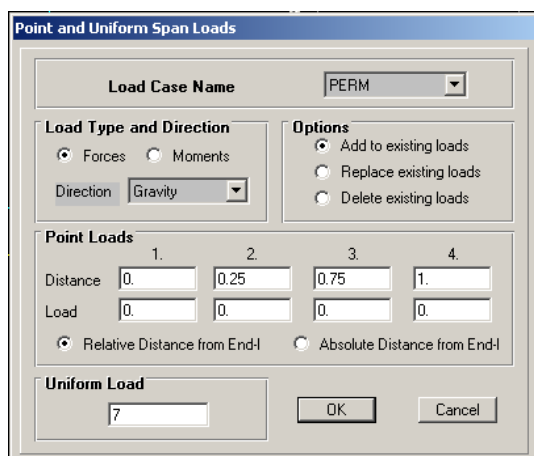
Point and Uniform Span Loads

Load Case Name PERM

Load Type and Direction
Forces Moments
Direction Gravity

Options
Add to existing loads
Replace existing loads
Delete existing loads

Point Loads
| | 1. | 2. | 3. | 4. |
|---|---|---|---|---|
| Distance | 0. | 0.25 | 0.75 | 1. |
| Load | 0. | 0. | 0. | 0. |

Relative Distance from End-I Absolute Distance from End-I

Uniform Load
7

OK Cancel